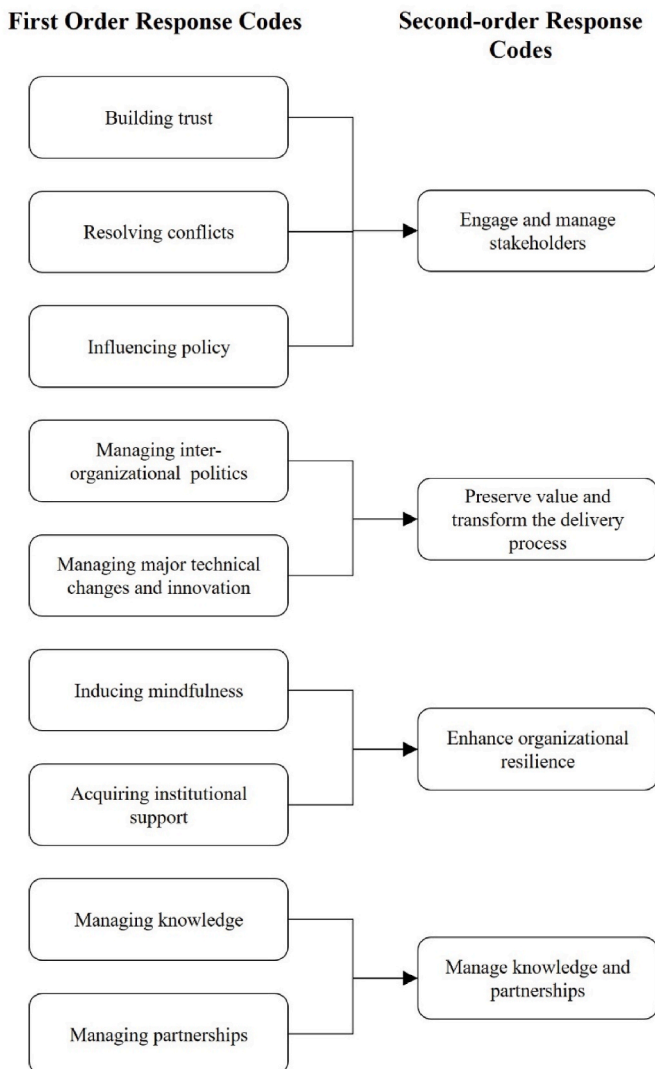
First Order Response Codes

Second-order Response Codes

Building trust

Resolving conflicts

Influencing policy

Engage and manage stakeholders

Managing inter-organizational politics

Managing major technical changes and innovation

Preserve value and transform the delivery process

Inducing mindfulness

Acquiring institutional support

Enhance organizational resilience

Managing knowledge

Managing partnerships

Manage knowledge and partnerships